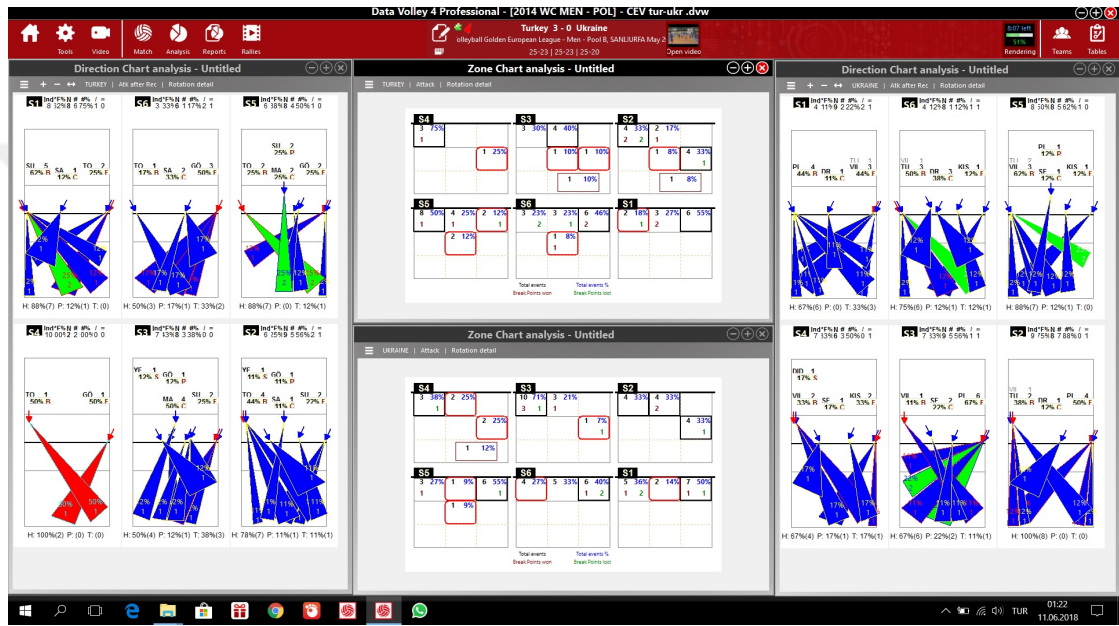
Data Volley 4 Professional - [2014 WC MEN - POL] - CEV tur-ukr .dvw

Tools Video Match Analysis Reports Rallies

Turkey 3 - 0 Ukraine
olleyball Golden European League - Men - Pool B, SANLIURFA May 2
25-23 | 25-23 | 25-20

Open video

Rendering

Teams Tables

Direction Chart analysis - Untitled

TURKEY | Atk after Rec | Rotation detail

S1 Ind*F%N # #% / =
8 32% 8 6 75% 1 0

S6 Ind*F%N # #% / =
3 33% 6 1 17% 2 1

S5 Ind*F%N # #% / =
6 38% 8 4 50% 1 0

H: 88%(7) P: 12%(1) T: (0)

H: 50%(3) P: 17%(1) T: 33%(2)

H: 88%(7) P: (0) T: 12%(1)

S4 Ind*F%N # #% / =
10 00% 2 2 00% 0 0

S3 Ind*F%N # #% / =
7 33% 8 3 38% 0 0

S2 Ind*F%N # #% / =
6 25% 9 5 56% 2 1

H: 100%(2) P: (0) T: (0)

H: 50%(4) P: 12%(1) T: 38%(3)

H: 78%(7) P: 11%(1) T: 11%(1)

Zone Chart analysis - Untitled

TURKEY | Attack | Rotation detail

Total events
Break Points won

Total events %
Break Points lost

Zone Chart analysis - Untitled

UKRAINE | Attack | Rotation detail

Total events
Break Points won

Total events %
Break Points lost

Direction Chart analysis - Untitled

UKRAINE | Atk after Rec | Rotation detail

S1 Ind*F%N # #% / =
4 11% 9 2 22% 2 1

S6 Ind*F%N # #% / =
4 12% 8 1 12% 1 1

S5 Ind*F%N # #% / =
8 50% 8 5 62% 1 0

H: 67%(6) P: (0) T: 33%(3)

H: 75%(6) P: 12%(1) T: 12%(1)

H: 88%(7) P: 12%(1) T: (0)

S4 Ind*F%N # #% / =
7 33% 6 3 50% 0 1

S3 Ind*F%N # #% / =
7 33% 9 5 56% 1 1

S2 Ind*F%N # #% / =
9 75% 8 7 88% 0 1

H: 67%(4) P: 17%(1) T: 17%(1)

H: 67%(6) P: 22%(2) T: 11%(1)

H: 100%(8) P: (0) T: (0)

TUR 01:22 11.06.2018